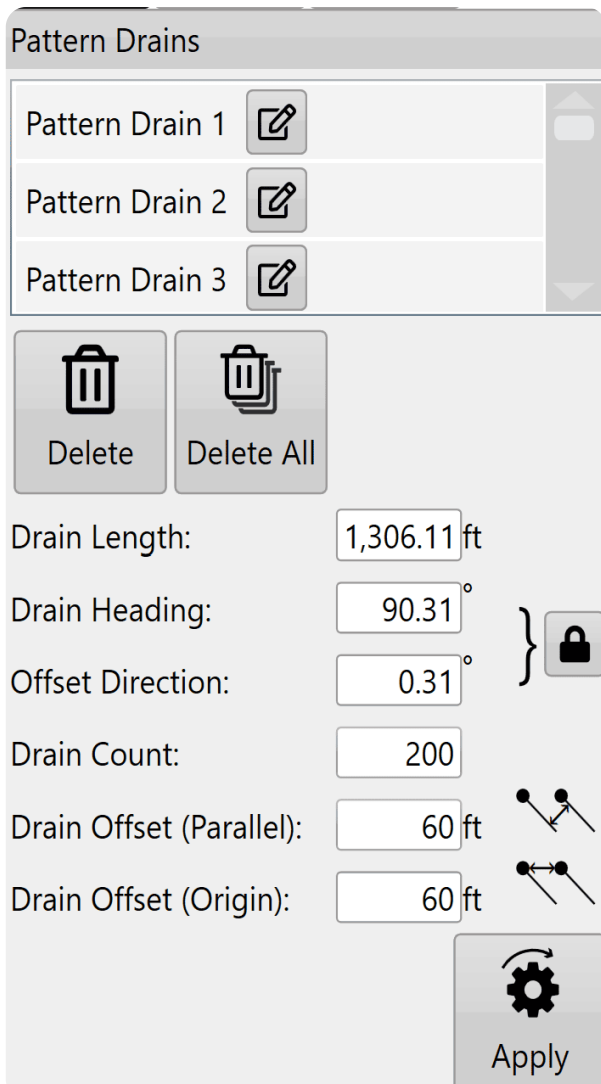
Pattern Drains

Pattern Drain 1

Pattern Drain 2

Pattern Drain 3

Delete

Delete All

Drain Length: 1,306.11 ft

Drain Heading: 90.31 °

Offset Direction: 0.31 °

Drain Count: 200

Drain Offset (Parallel): 60 ft

Drain Offset (Origin): 60 ft

Apply